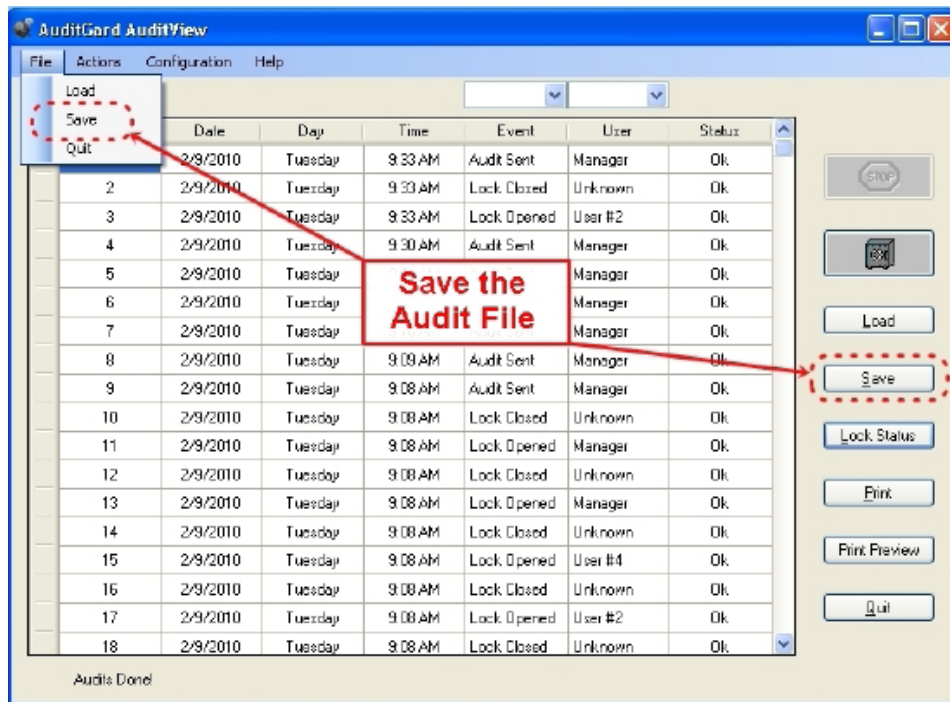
AuditGard AuditView

File Actions Configuration Help

Load
Save
Quit

| | Date | Day | Time | Event | User | Status |
|---|---|---|---|---|---|---|
| | 2/9/2010 | Tuesday | 9:33 AM | Audit Sent | Manager | Ok |
| 2 | 2/9/2010 | Tuesday | 9:33 AM | Lock Closed | Unknown | Ok |
| 3 | 2/9/2010 | Tuesday | 9:33 AM | Lock Opened | User #2 | Ok |
| 4 | 2/9/2010 | Tuesday | 9:30 AM | Audit Sent | Manager | Ok |
| 5 | 2/9/2010 | Tuesday | | | Manager | Ok |
| 6 | 2/9/2010 | Tuesday | | | Manager | Ok |
| 7 | 2/9/2010 | Tuesday | | | Manager | Ok |
| 8 | 2/9/2010 | Tuesday | 9:09 AM | Audit Sent | Manager | Ok |
| 9 | 2/9/2010 | Tuesday | 9:08 AM | Audit Sent | Manager | Ok |
| 10 | 2/9/2010 | Tuesday | 9:08 AM | Lock Closed | Unknown | Ok |
| 11 | 2/9/2010 | Tuesday | 9:08 AM | Lock Opened | Manager | Ok |
| 12 | 2/9/2010 | Tuesday | 9:08 AM | Lock Closed | Unknown | Ok |
| 13 | 2/9/2010 | Tuesday | 9:08 AM | Lock Opened | Manager | Ok |
| 14 | 2/9/2010 | Tuesday | 9:08 AM | Lock Closed | Unknown | Ok |
| 15 | 2/9/2010 | Tuesday | 9:08 AM | Lock Opened | User #4 | Ok |
| 16 | 2/9/2010 | Tuesday | 9:08 AM | Lock Closed | Unknown | Ok |
| 17 | 2/9/2010 | Tuesday | 9:08 AM | Lock Opened | User #2 | Ok |
| 18 | 2/9/2010 | Tuesday | 9:08 AM | Lock Closed | Unknown | Ok |

Save the Audit File

STOP
Load
Save
Lock Status
Print
Print Preview
Quit

Audits Done!